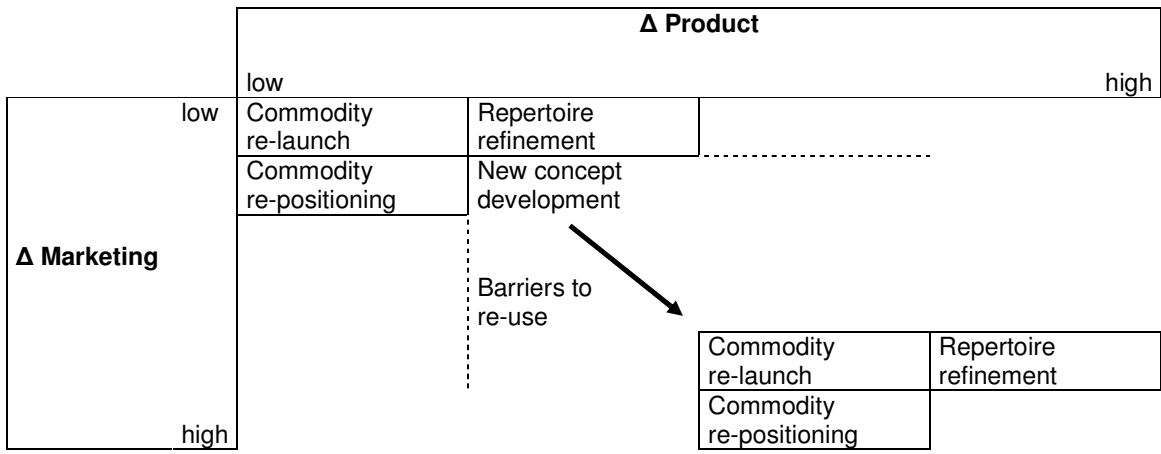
Δ Product

low high

low

Δ Marketing

high

Commodity re-launch

Repertoire refinement

Commodity re-positioning

New concept development

Barriers to re-use

Commodity re-launch

Repertoire refinement

Commodity re-positioning